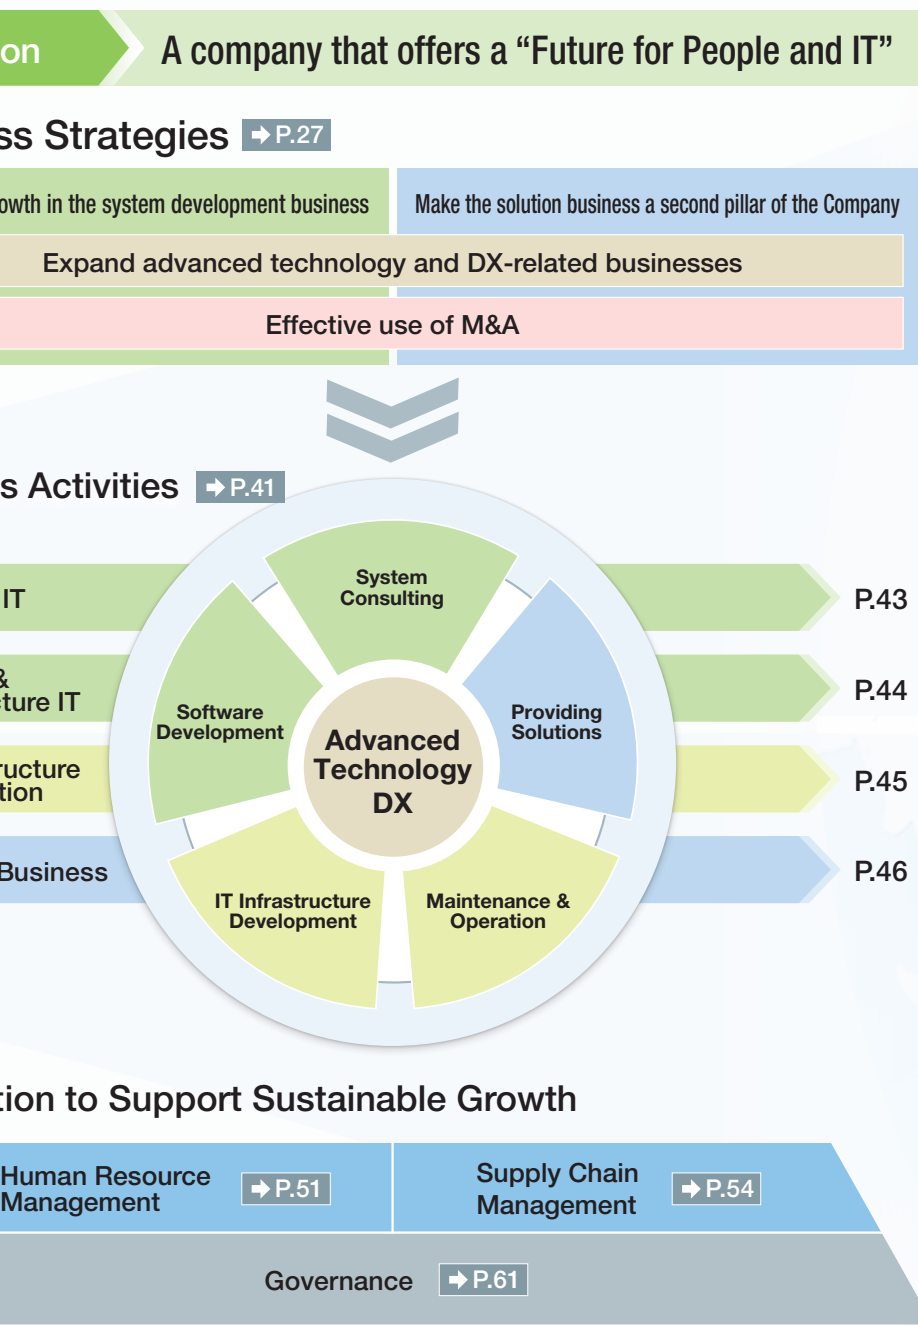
on

A company that offers a “Future for People and IT”

ss Strategies ➡P.27

owth in the system development business

Make the solution business a second pillar of the Company

Expand advanced technology and DX-related businesses

Effective use of M&A

s Activities ➡P.41

IT

P.43

&
ture IT

P.44

ructure
tion

P.45

Business

P.46

System Consulting

Software Development

Providing Solutions

Advanced Technology DX

IT Infrastructure Development

Maintenance & Operation

tion to Support Sustainable Growth

Human Resource Management ➡P.51

Supply Chain Management ➡P.54

Governance ➡P.61